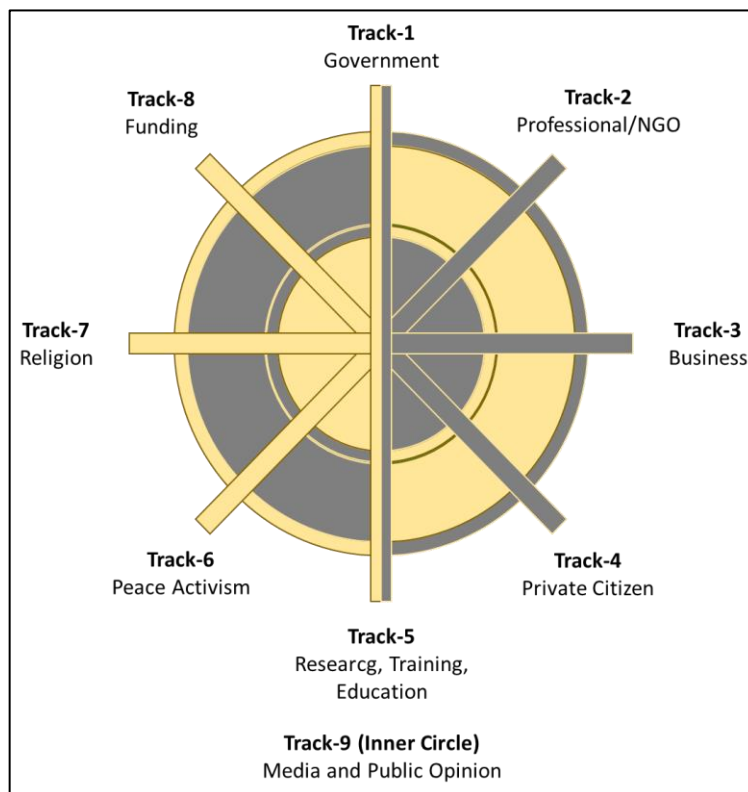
**Track-1**
Government

**Track-8**
Funding

**Track-2**
Professional/NGO

**Track-7**
Religion

**Track-3**
Business

**Track-6**
Peace Activism

**Track-4**
Private Citizen

**Track-5**
Researcg, Training, Education

**Track-9 (Inner Circle)**
Media and Public Opinion